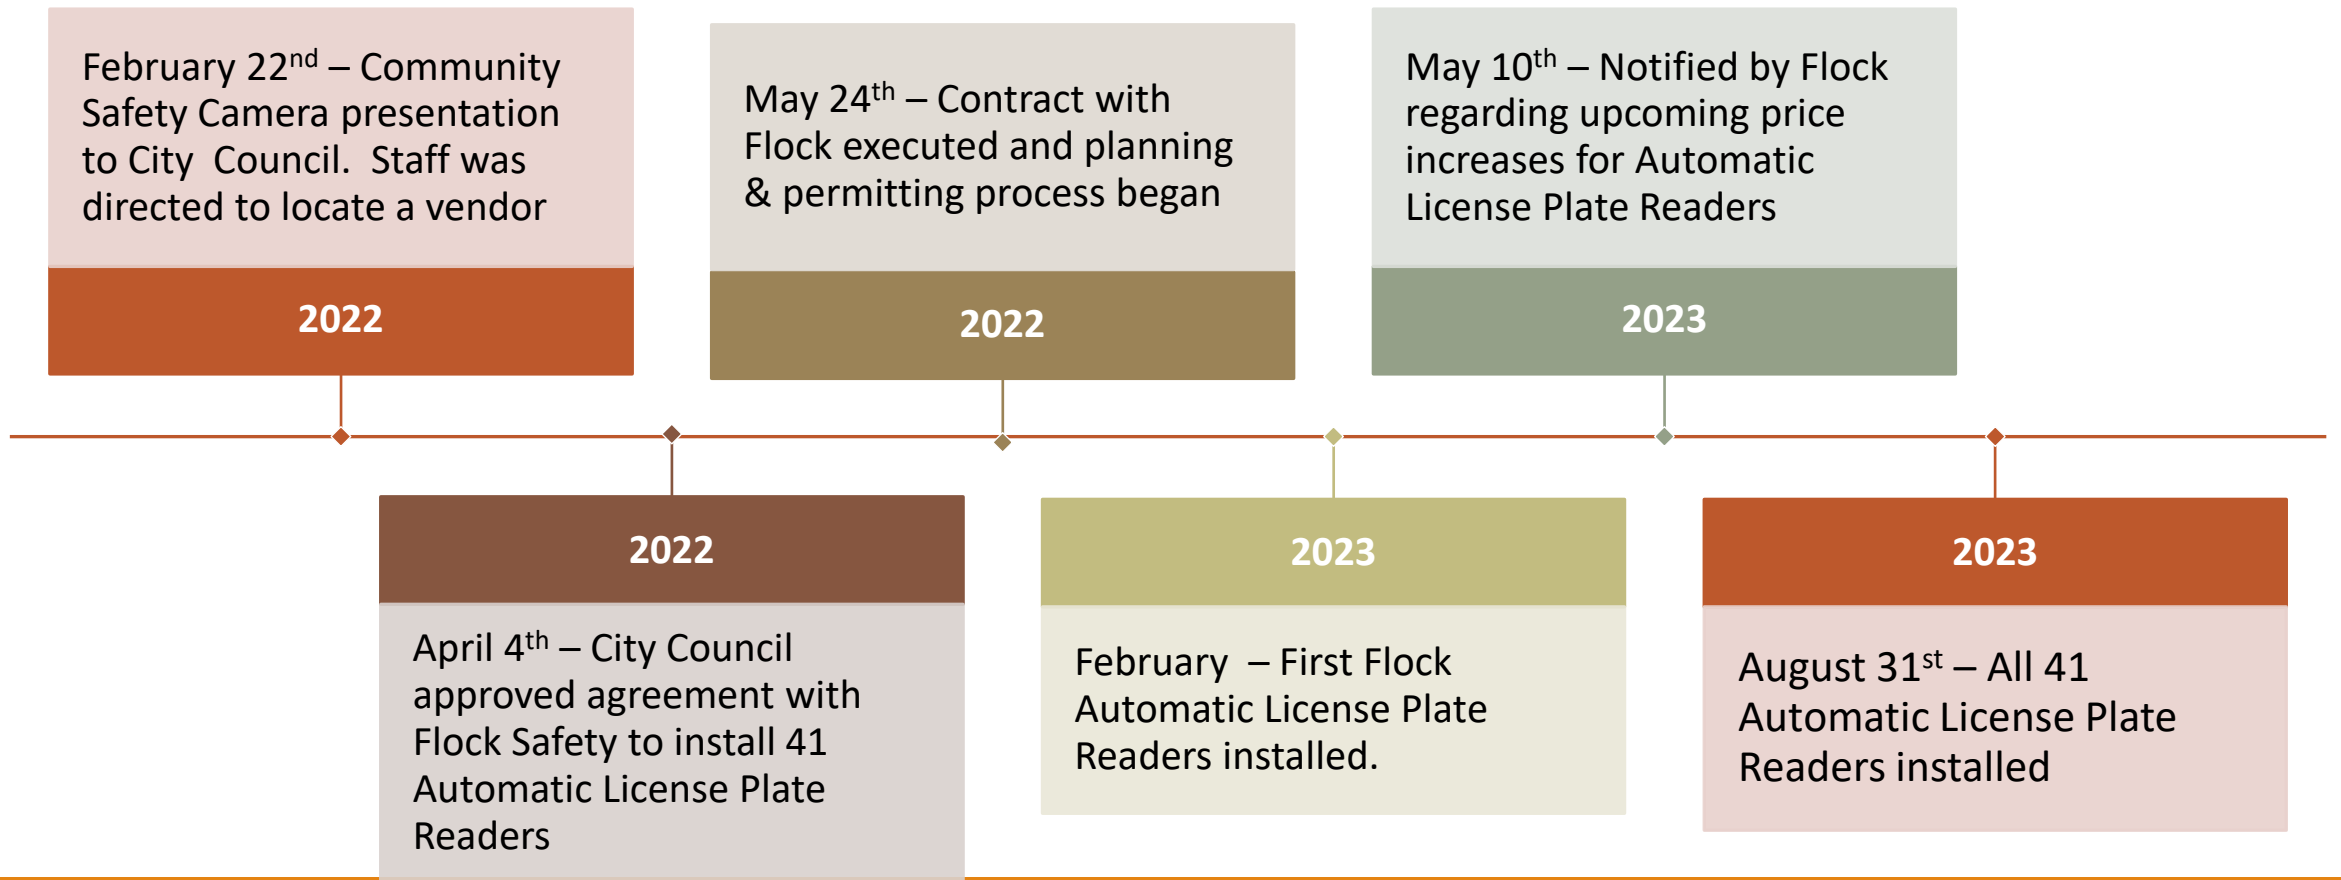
February 22$^{nd}$ – Community Safety Camera presentation to City Council. Staff was directed to locate a vendor

2022

2022

April 4$^{th}$ – City Council approved agreement with Flock Safety to install 41 Automatic License Plate Readers

May 24$^{th}$ – Contract with Flock executed and planning & permitting process began

2022

2023

February – First Flock Automatic License Plate Readers installed.

May 10$^{th}$ – Notified by Flock regarding upcoming price increases for Automatic License Plate Readers

2023

2023

August 31$^{st}$ – All 41 Automatic License Plate Readers installed